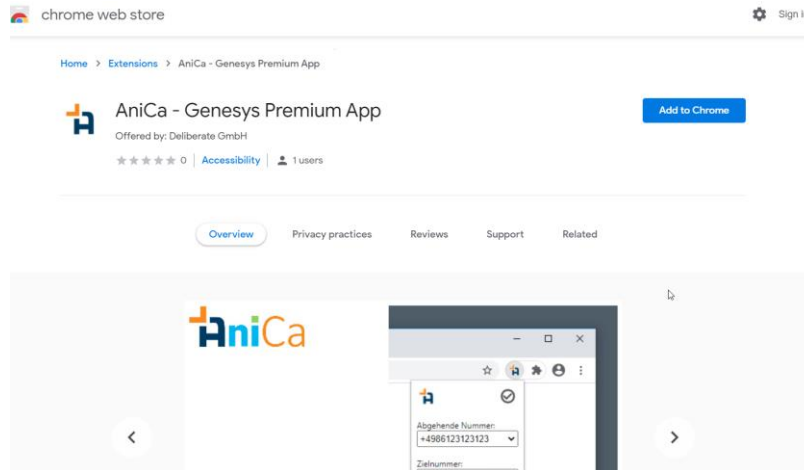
chrome web store

Sign i

Home > Extensions > AniCa - Genesys Premium App

AniCa - Genesys Premium App

Offered by: Deliberate GmbH

0 | Accessibility | 1 users

Add to Chrome

Overview Privacy practices Reviews Support Related

AniCa

Abgehende Nummer:

+4986123123123

Zielnummer: